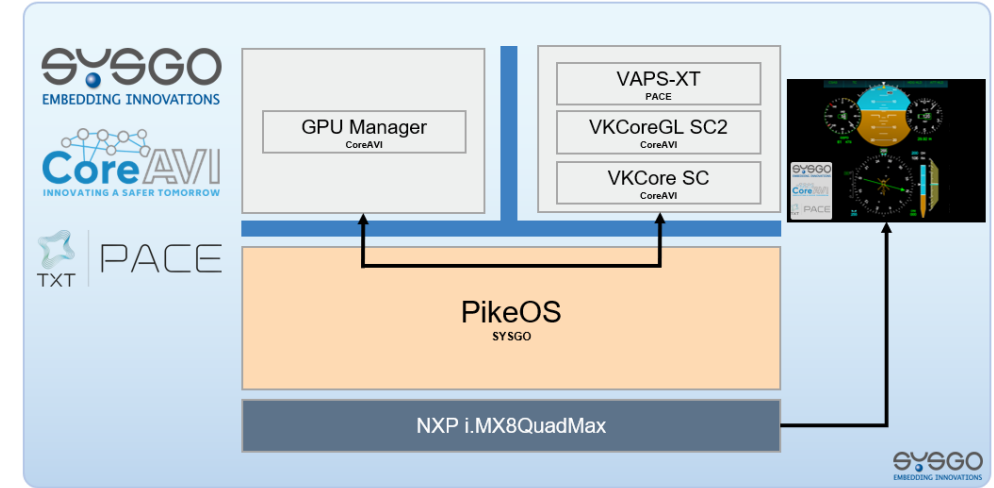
SYSGO
EMBEDDING INNOVATIONS

CoreAVI
INNOVATING A SAFER TOMORROW

TXT | PACE

GPU Manager
CoreAVI

VAPS-XT
PACE

VKCoreGL SC2
CoreAVI

VKCore SC
CoreAVI

PikeOS
SYSGO

NXP i.MX8QuadMax

SYSGO
EMBEDDING INNOVATIONS